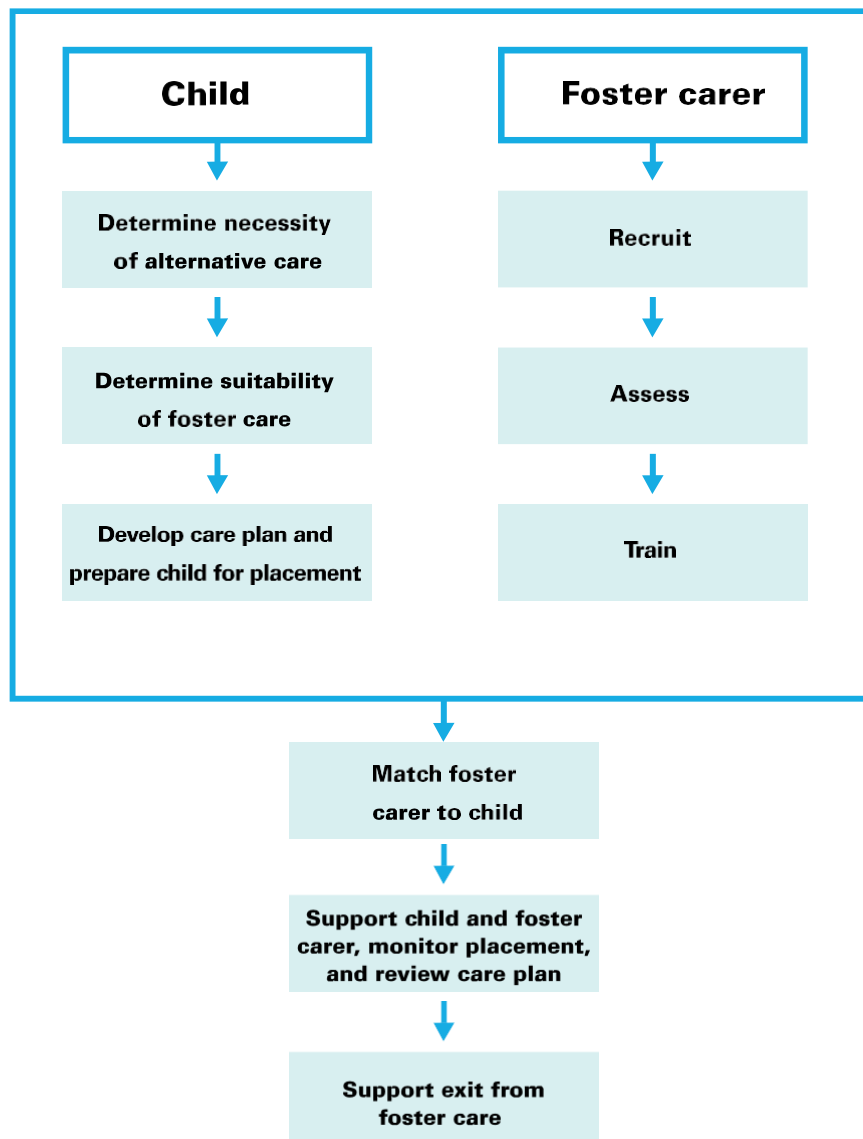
Child

Determine necessity of alternative care

Determine suitability of foster care

Develop care plan and prepare child for placement

Foster carer

Recruit

Assess

Train

Match foster carer to child

Support child and foster carer, monitor placement, and review care plan

Support exit from foster care